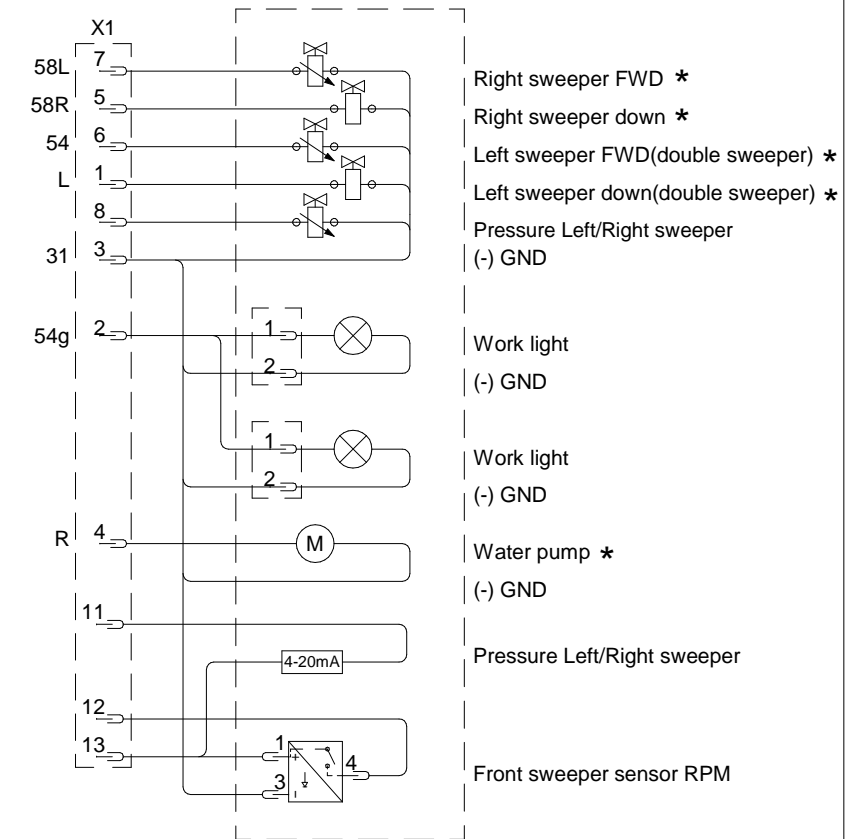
X1

58L 7
58R 5
54 6
L 1
8
31 3

54g 2

R 4

11

12
13

Right sweeper FWD *
Right sweeper down *
Left sweeper FWD(double sweeper) *
Left sweeper down(double sweeper) *
Pressure Left/Right sweeper
(-) GND

1
2
Work light
(-) GND

1
2
Work light
(-) GND

M
Water pump *
(-) GND

4-20mA
Pressure Left/Right sweeper

1
+
3
4
Front sweeper sensor RPM